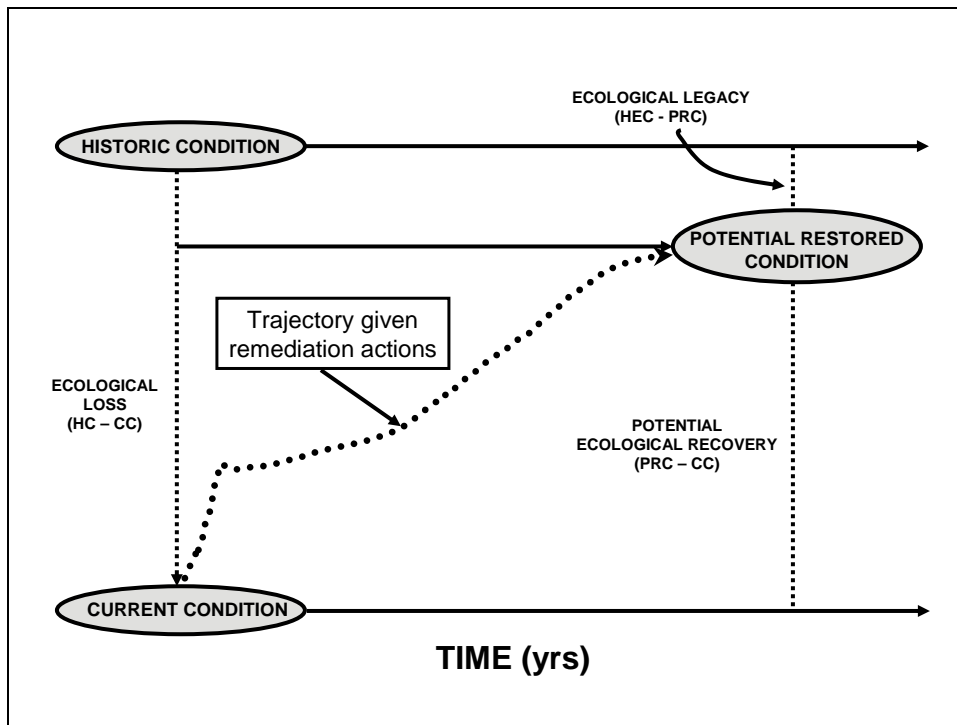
ECOLOGICAL LEGACY
(HEC - PRC)

HISTORIC CONDITION

POTENTIAL RESTORED CONDITION

Trajectory given remediation actions

ECOLOGICAL LOSS
(HC – CC)

POTENTIAL ECOLOGICAL RECOVERY
(PRC – CC)

CURRENT CONDITION

TIME (yrs)